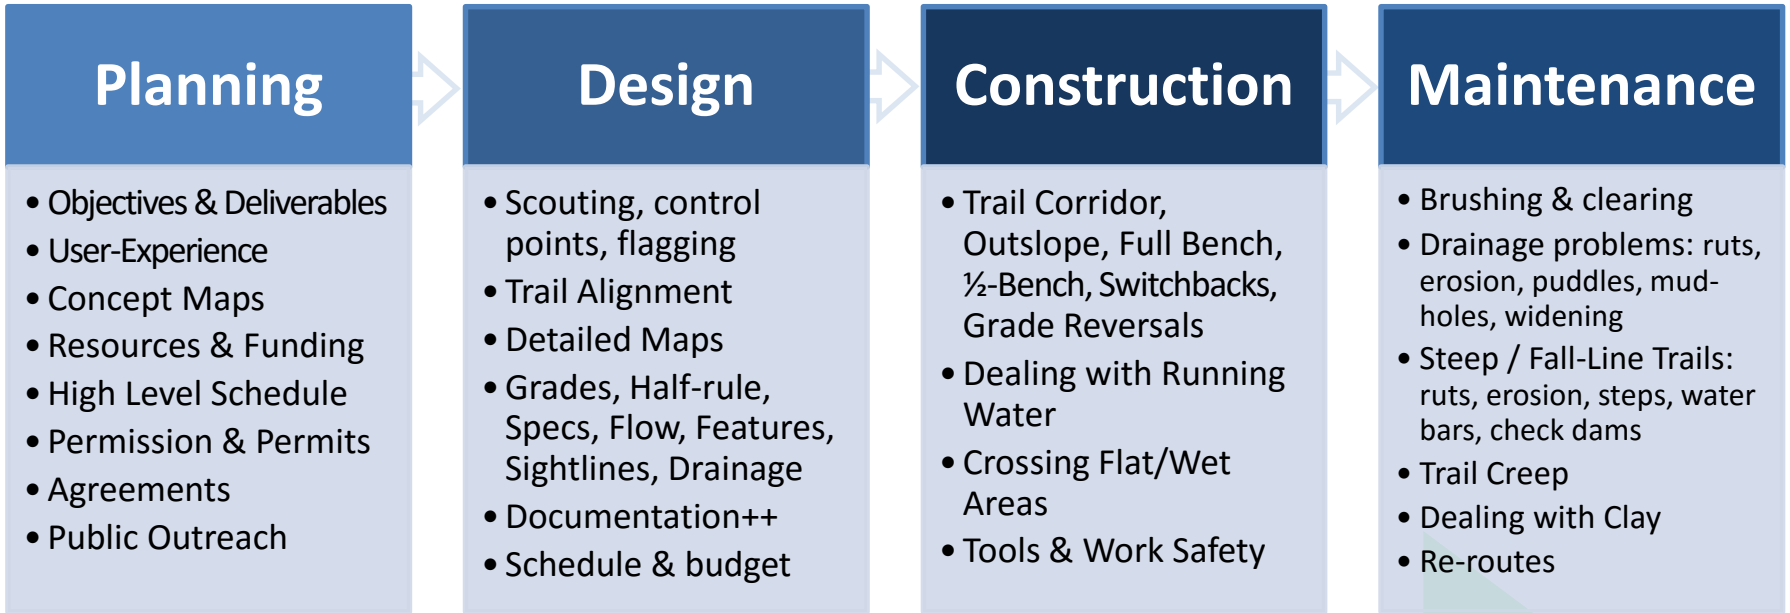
Planning

- Objectives & Deliverables
- User-Experience
- Concept Maps
- Resources & Funding
- High Level Schedule
- Permission & Permits
- Agreements
- Public Outreach

Design

- Scouting, control points, flagging
- Trail Alignment
- Detailed Maps
- Grades, Half-rule, Specs, Flow, Features, Sightlines, Drainage
- Documentation++
- Schedule & budget

Construction

- Trail Corridor, Outslope, Full Bench, ½-Bench, Switchbacks, Grade Reversals
- Dealing with Running Water
- Crossing Flat/Wet Areas
- Tools & Work Safety

Maintenance

- Brushing & clearing
- Drainage problems: ruts, erosion, puddles, mudholes, widening
- Steep / Fall-Line Trails: ruts, erosion, steps, water bars, check dams
- Trail Creep
- Dealing with Clay
- Re-routes